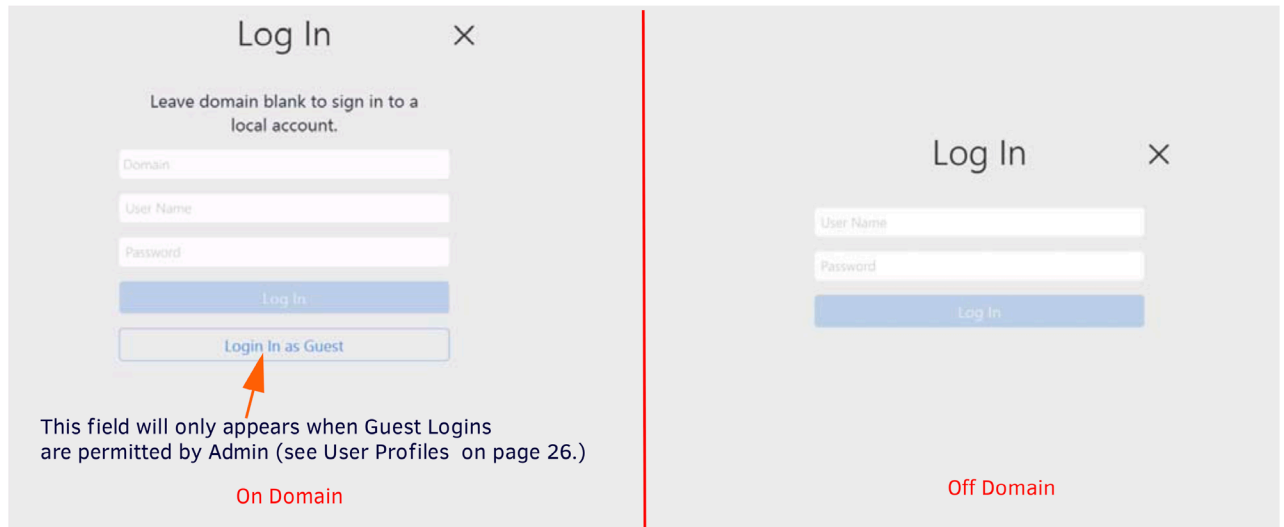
Log In

Leave domain blank to sign in to a local account.

Domain

User Name

Password

Log In

Login In as Guest

This field will only appears when Guest Logins are permitted by Admin (see User Profiles on page 26.)

On Domain

Log In

User Name

Password

Log In

Off Domain